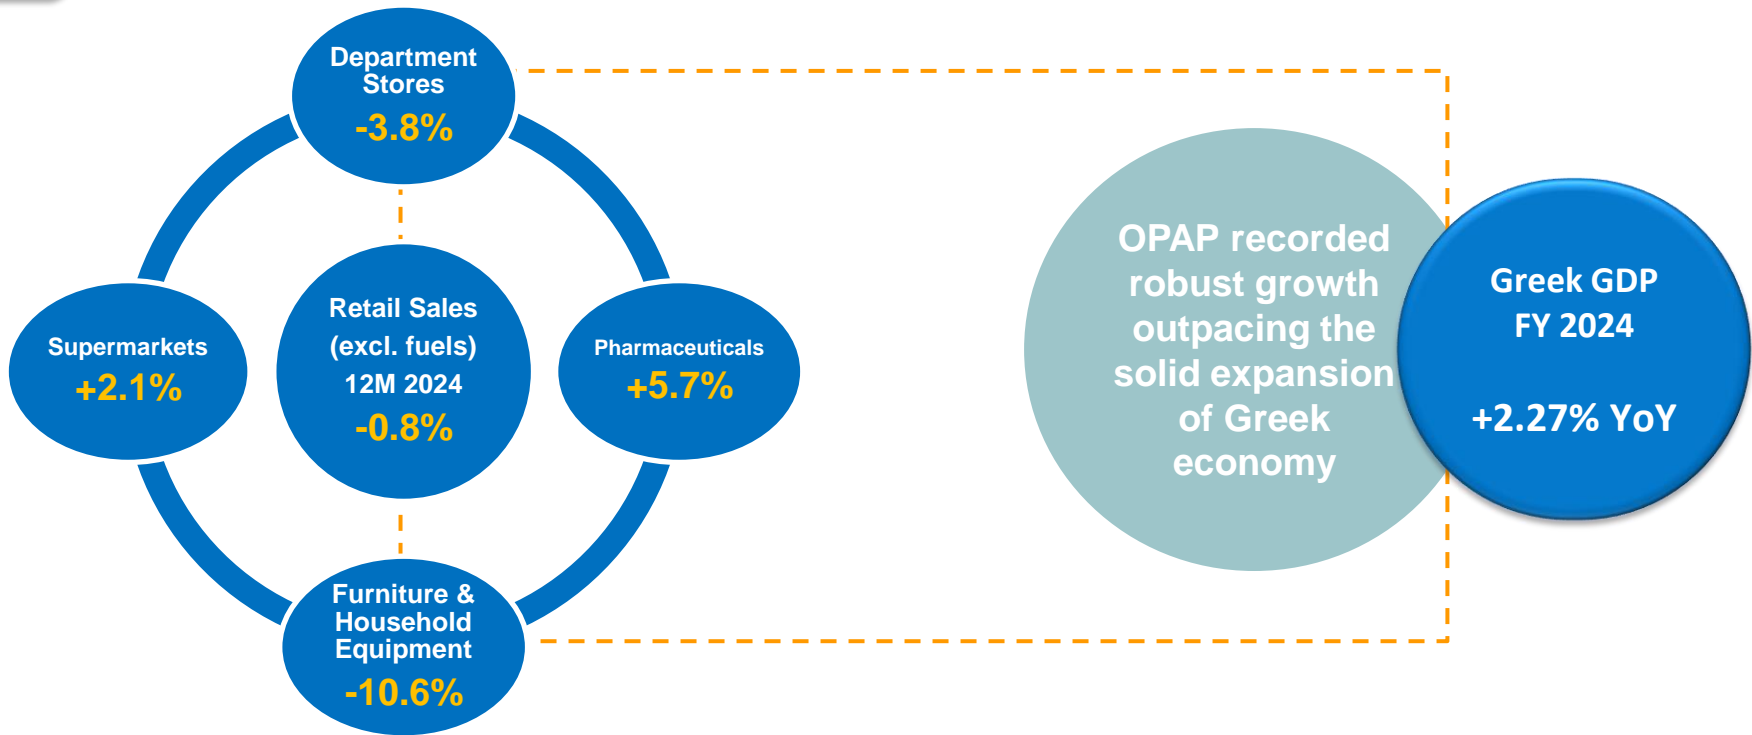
Department Stores
-3.8%

Supermarkets
+2.1%

Retail Sales (excl. fuels) 12M 2024
-0.8%

Pharmaceuticals
+5.7%

Furniture & Household Equipment
-10.6%

OPAP recorded robust growth outpacing the solid expansion of Greek economy

Greek GDP FY 2024

+2.27% YoY